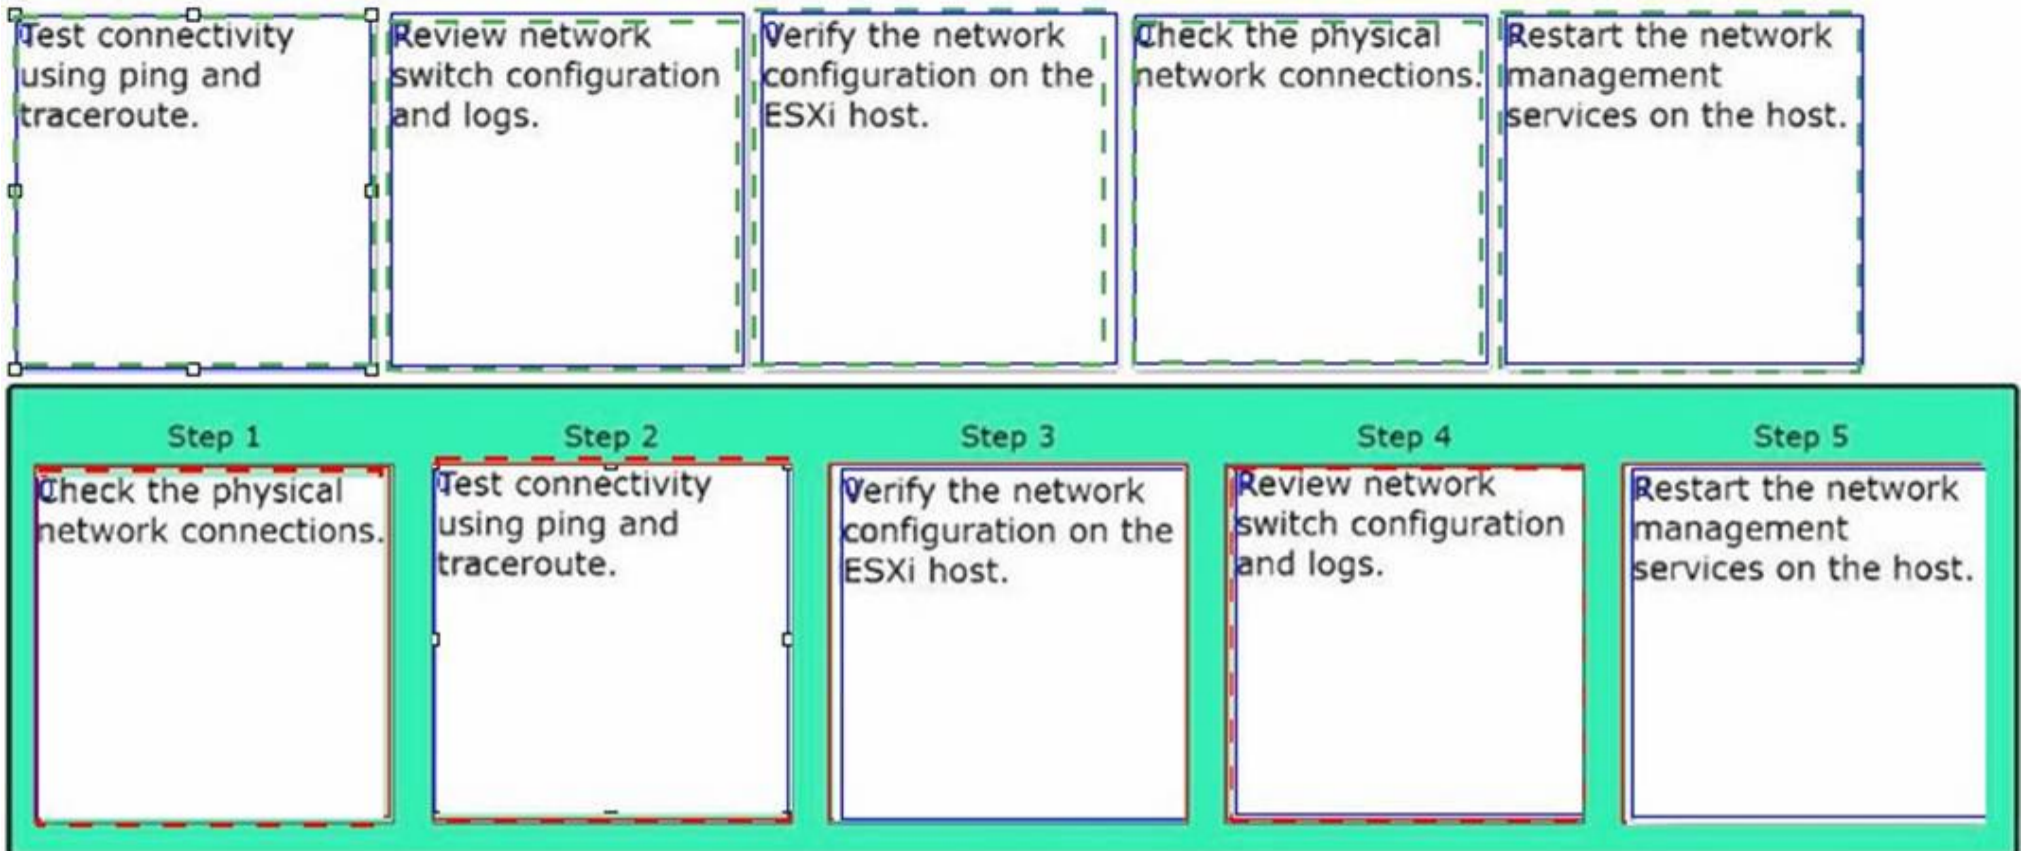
Test connectivity using ping and traceroute.

Review network switch configuration and logs.

Verify the network configuration on the ESXi host.

Check the physical network connections.

Restart the network management services on the host.

Step 1

Check the physical network connections.

Step 2

Test connectivity using ping and traceroute.

Step 3

Verify the network configuration on the ESXi host.

Step 4

Review network switch configuration and logs.

Step 5

Restart the network management services on the host.